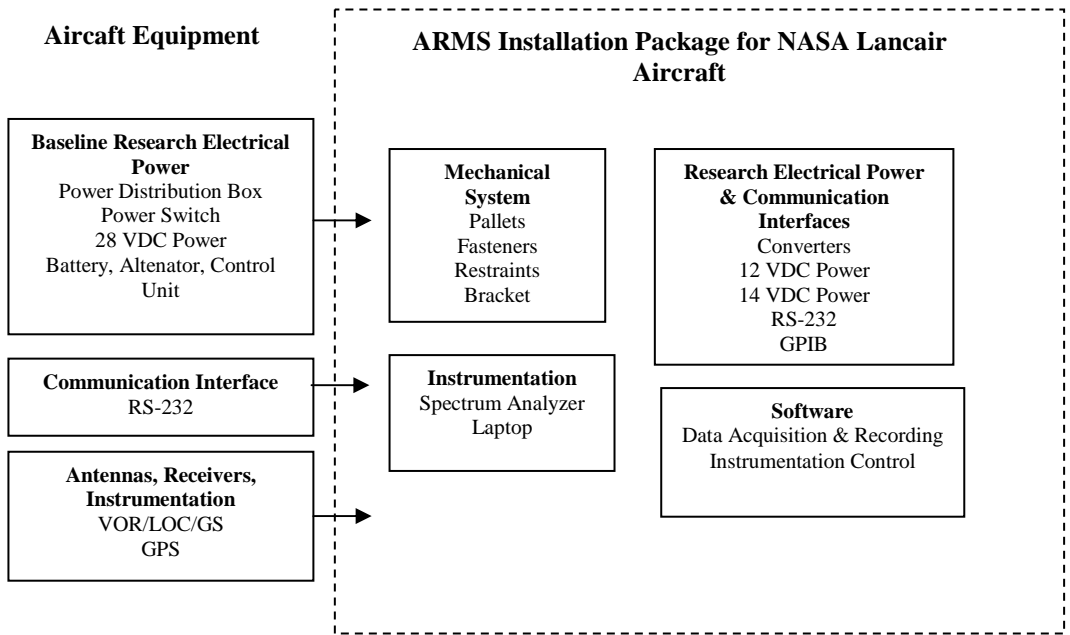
Aircaft Equipment

Baseline Research Electrical Power
Power Distribution Box
Power Switch
28 VDC Power
Battery, Altenator, Control Unit

Communication Interface
RS-232

Antennas, Receivers, Instrumentation
VOR/LOC/GS
GPS

ARMS Installation Package for NASA Lancair Aircraft

Mechanical System
Pallets
Fasteners
Restraints
Bracket

Research Electrical Power & Communication Interfaces
Converters
12 VDC Power
14 VDC Power
RS-232
GPIB

Instrumentation
Spectrum Analyzer
Laptop

Software
Data Acquisition & Recording
Instrumentation Control